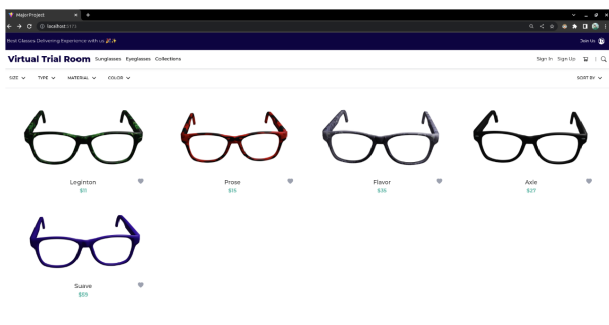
MajorProject
localhost:3000
Best Glasses Delivering Experience with us 🎉✨
Join Us
Virtual Trial Room Sunglasses Eyeglasses Collections
Sign In Sign Up
SIZE TYPE MATERIAL COLOR
SORT BY
Leginton
$11
Prose
$15
Flavor
$35
Axle
$27
Suave
$55